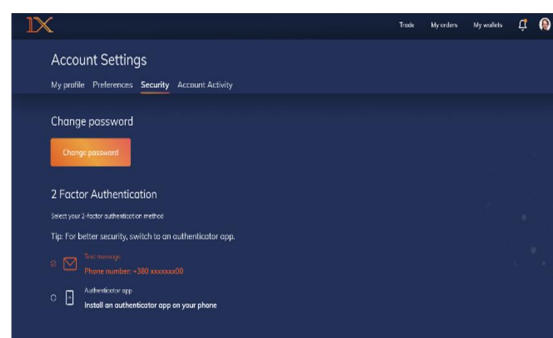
IX

Trade My orders My wallets

Account Settings

My profile Preferences Security Account Activity

Change password

Change password

2 Factor Authentication

Select your 2-factor authentication method

Tip: For better security, switch to an authenticator app.

Text message
Phone number: +380 xxxxxxx00

Authenticator app
Install an authenticator app on your phone